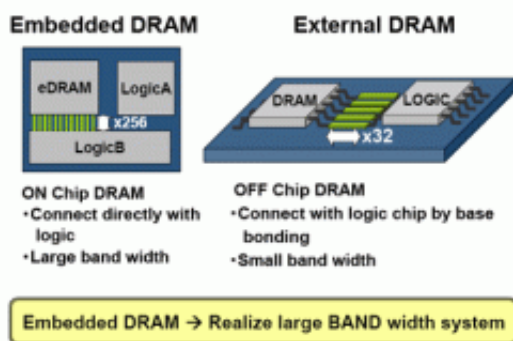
Embedded DRAM

eDRAM

LogicA

x256

LogicB

ON Chip DRAM
・Connect directly with logic
・Large band width

External DRAM

DRAM

LOGIC

x32

OFF Chip DRAM
・Connect with logic chip by base bonding
・Small band width

Embedded DRAM → Realize large BAND width system